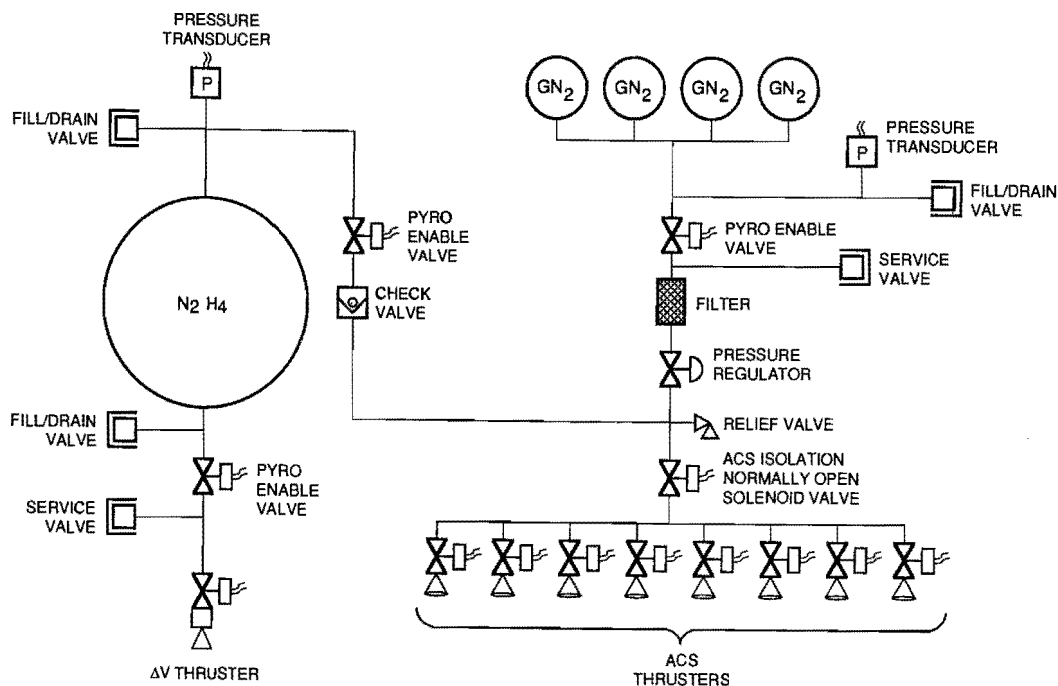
PRESSURE TRANSDUCER

P

FILL/DRAIN VALVE

$N_2H_4$

FILL/DRAIN VALVE

PYRO ENABLE VALVE

SERVICE VALVE

$\Delta V$ THRUSTER

PYRO ENABLE VALVE

CHECK VALVE

$GN_2$

$GN_2$

$GN_2$

$GN_2$

PRESSURE TRANSDUCER

P

FILL/DRAIN VALVE

PYRO ENABLE VALVE

SERVICE VALVE

FILTER

PRESSURE REGULATOR

RELIEF VALVE

ACS ISOLATION NORMALLY OPEN SOLENOID VALVE

ACS THRUSTERS